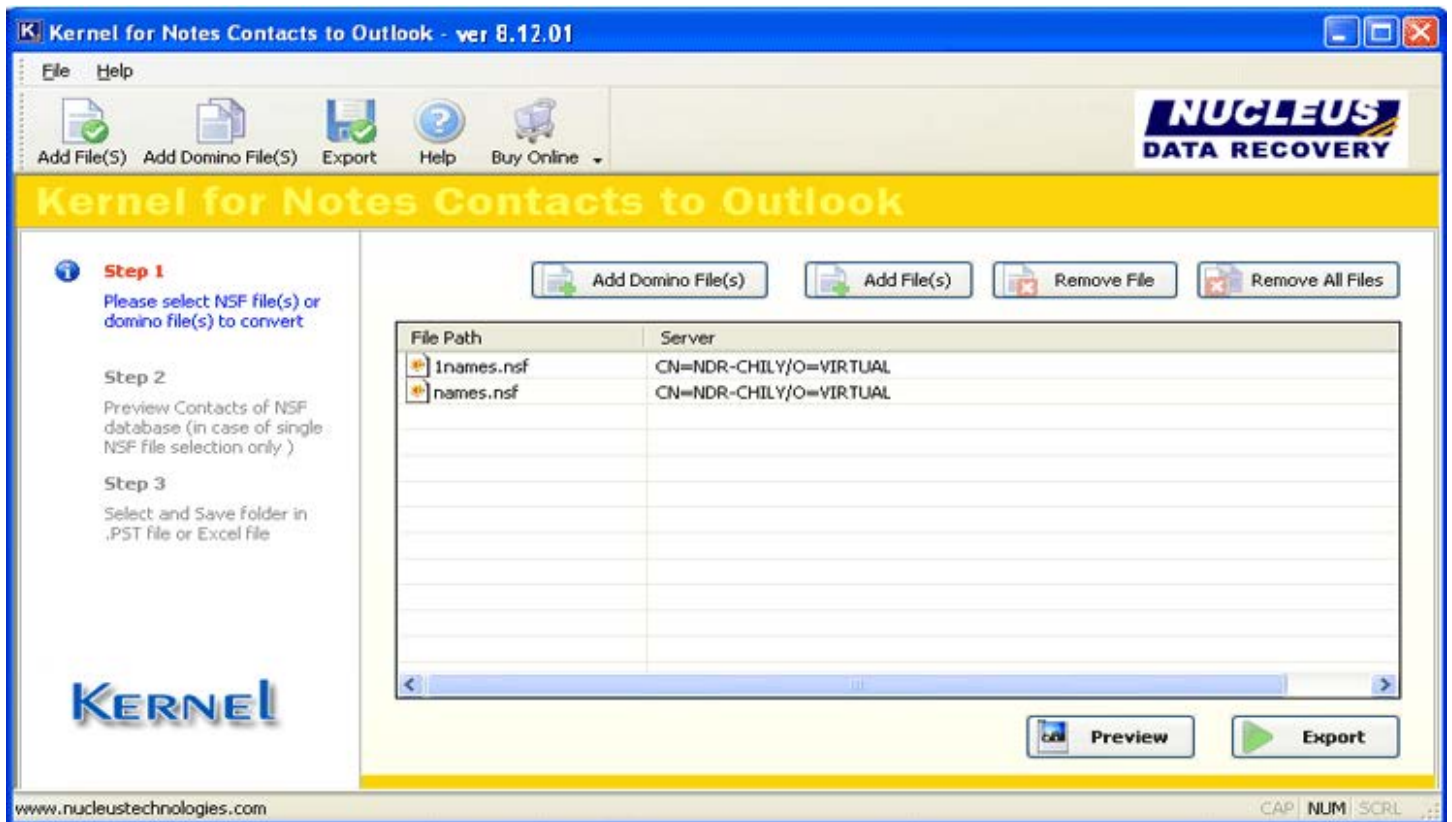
Kernel for Notes Contacts to Outlook - ver 8.12.01

File Help

Add File(S) Add Domino File(S) Export Help Buy Online

NUCLEUS DATA RECOVERY

Kernel for Notes Contacts to Outlook

Step 1
Please select NSF file(s) or domino file(s) to convert

Step 2
Preview Contacts of NSF database (in case of single NSF file selection only )

Step 3
Select and Save folder in .PST file or Excel file

KERNEL

Add Domino File(s) Add File(s) Remove File Remove All Files

| File Path | Server |
|---|---|
| 1names.nsf | CN=NDR-CHILY/O=VIRTUAL |
| names.nsf | CN=NDR-CHILY/O=VIRTUAL |

Preview Export

www.nucleustechnologies.com

CAP NUM SCRL